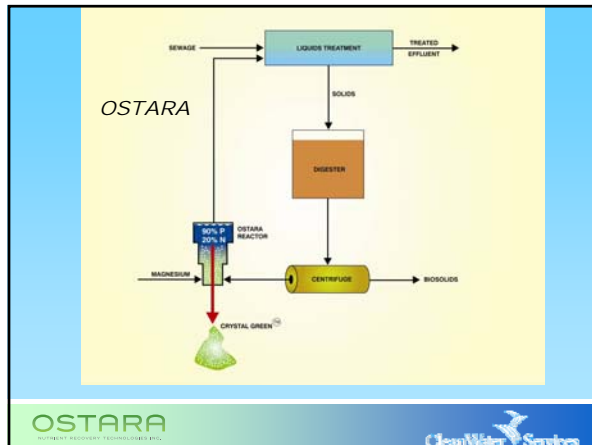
SEWAGE

LIQUIDS TREATMENT

TREATED EFFLUENT

OSTARA

SOLIDS

DIGESTER

90% P
20% N

OSTARA REACTOR

MAGNESIUM

CENTRIFUGE

BIOSOLIDS

CRYSTAL GREEN

OSTARA
NUTRIENT RECOVERY TECHNOLOGIES INC.

Clean Water Services